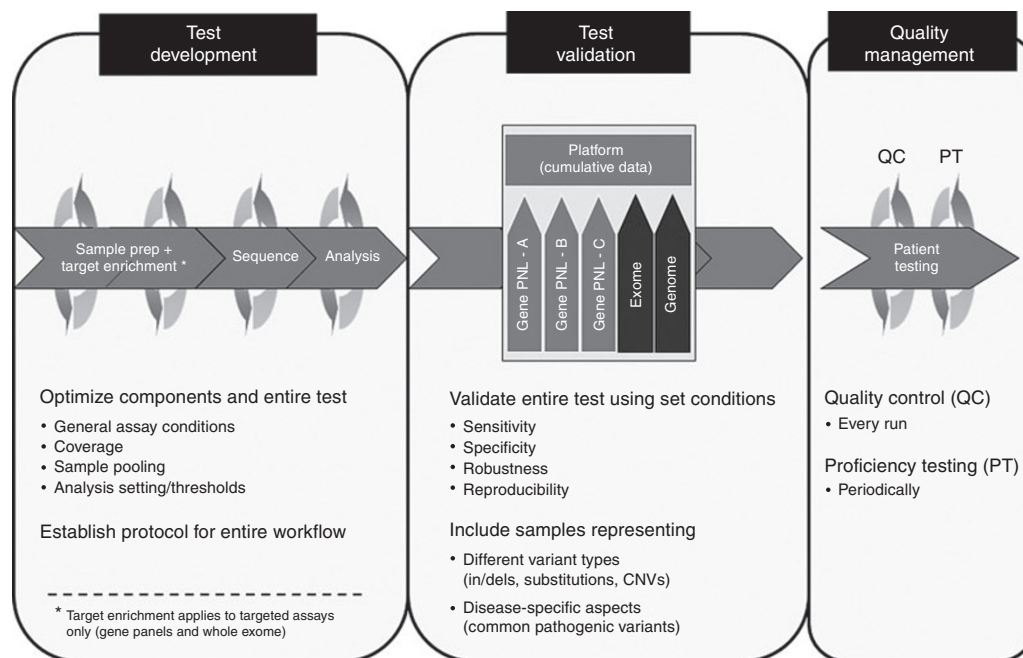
Test development

Sample prep + target enrichment *

Sequence

Analysis

Optimize components and entire test

• General assay conditions
• Coverage
• Sample pooling
• Analysis setting/thresholds

Establish protocol for entire workflow

* Target enrichment applies to targeted assays only (gene panels and whole exome)

Test validation

Platform (cumulative data)

Gene PNL - A

Gene PNL - B

Gene PNL - C

Exome

Genome

Validate entire test using set conditions

• Sensitivity
• Specificity
• Robustness
• Reproducibility

Include samples representing

• Different variant types (in/dels, substitutions, CNVs)
• Disease-specific aspects (common pathogenic variants)

Quality management

QC

PT

Patient testing

Quality control (QC)

• Every run

Proficiency testing (PT)

• Periodically